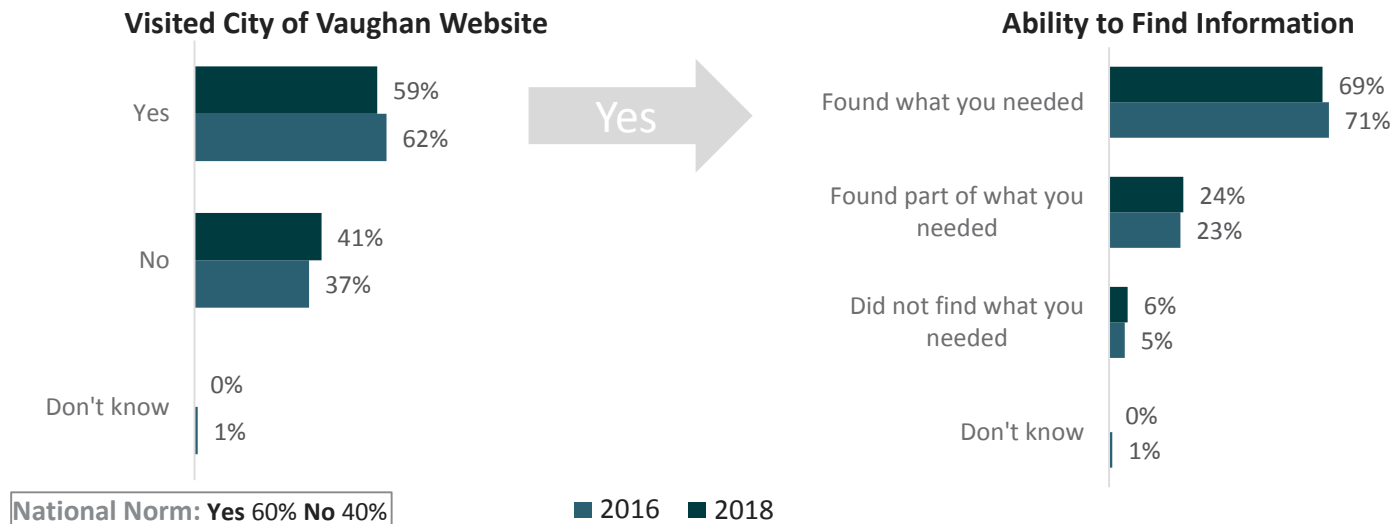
Visited City of Vaughan Website

Yes 59% 62%

No 41% 37%

Don't know 0% 1%

Yes

Ability to Find Information

Found what you needed 69% 71%

Found part of what you needed 24% 23%

Did not find what you needed 6% 5%

Don't know 0% 1%

National Norm: **Yes** 60% **No** 40%

2016 2018